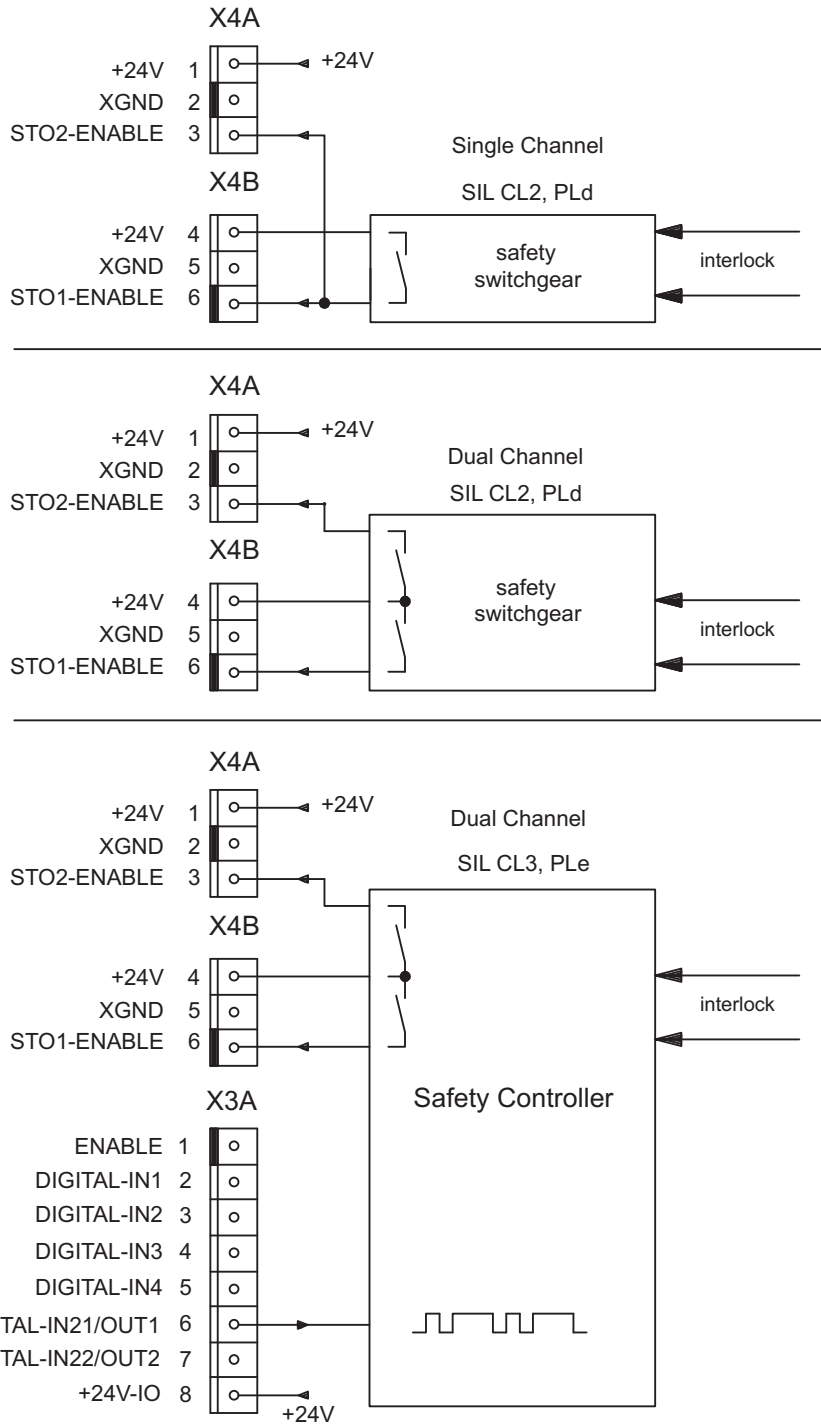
X4A

+24V 1
XGND 2
STO2-ENABLE 3

+24V

Single Channel

SIL CL2, PLd

X4B

+24V 4
XGND 5
STO1-ENABLE 6

safety switchgear

interlock

X4A

+24V 1
XGND 2
STO2-ENABLE 3

+24V

Dual Channel

SIL CL2, PLd

X4B

+24V 4
XGND 5
STO1-ENABLE 6

safety switchgear

interlock

X4A

+24V 1
XGND 2
STO2-ENABLE 3

+24V

Dual Channel

SIL CL3, PLe

X4B

+24V 4
XGND 5
STO1-ENABLE 6

interlock

Safety Controller

X3A

ENABLE 1
DIGITAL-IN1 2
DIGITAL-IN2 3
DIGITAL-IN3 4
DIGITAL-IN4 5
TAL-IN21/OUT1 6
TAL-IN22/OUT2 7
+24V-IO 8

+24V